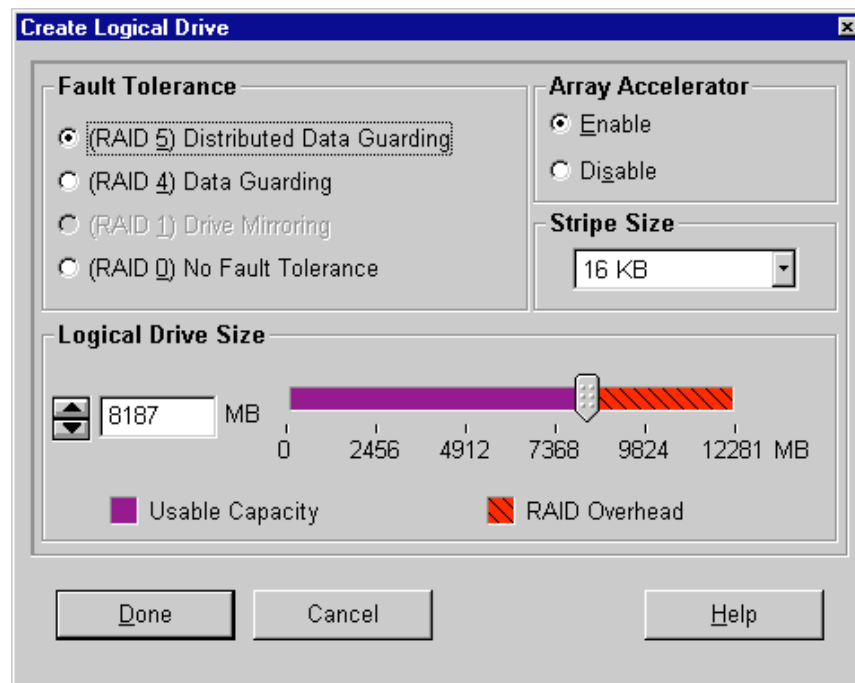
Create Logical Drive

Fault Tolerance

(RAID 5) Distributed Data Guarding

(RAID 4) Data Guarding

(RAID 1) Drive Mirroring

(RAID 0) No Fault Tolerance

Array Accelerator

Enable

Disable

Stripe Size

16 KB

Logical Drive Size

8187 MB

0 2456 4912 7368 9824 12281 MB

Usable Capacity

RAID Overhead

Done

Cancel

Help